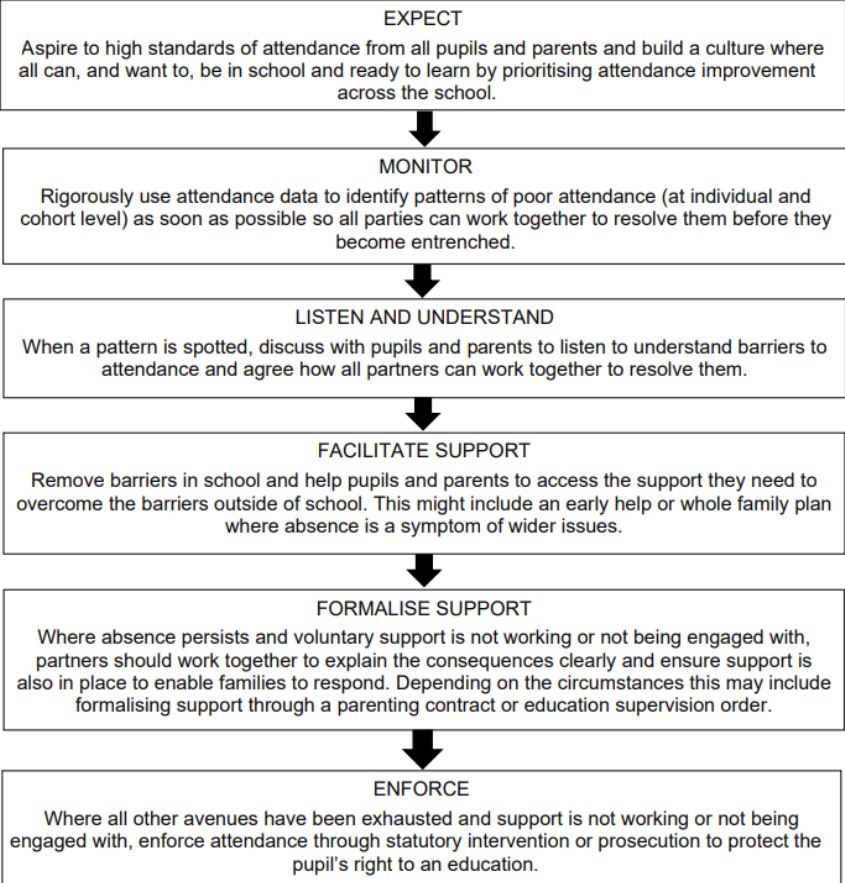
EXPECT

Aspire to high standards of attendance from all pupils and parents and build a culture where all can, and want to, be in school and ready to learn by prioritising attendance improvement across the school.

MONITOR

Rigorously use attendance data to identify patterns of poor attendance (at individual and cohort level) as soon as possible so all parties can work together to resolve them before they become entrenched.

LISTEN AND UNDERSTAND

When a pattern is spotted, discuss with pupils and parents to listen to understand barriers to attendance and agree how all partners can work together to resolve them.

FACILITATE SUPPORT

Remove barriers in school and help pupils and parents to access the support they need to overcome the barriers outside of school. This might include an early help or whole family plan where absence is a symptom of wider issues.

FORMALISE SUPPORT

Where absence persists and voluntary support is not working or not being engaged with, partners should work together to explain the consequences clearly and ensure support is also in place to enable families to respond. Depending on the circumstances this may include formalising support through a parenting contract or education supervision order.

ENFORCE

Where all other avenues have been exhausted and support is not working or not being engaged with, enforce attendance through statutory intervention or prosecution to protect the pupil's right to an education.